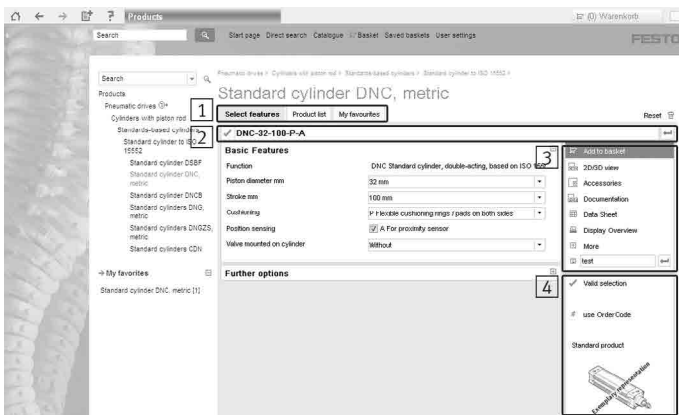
Products

(0) Warenkorb

Search

Start page Direct search Catalogue Basket Saved baskets User settings

FESTO

Search

Products
Pneumatic drives
Cylinders with piston rod
Standards-based cylinders
Standard cylinder to ISO 15552
Standard cylinder DSBF
Standard cylinder DNC, metric
Standard cylinder DNCB
Standard cylinder DNG, metric
Standard cylinders DNGZS, metric
Standard cylinders CDN

→ My favorites

Standard cylinder DNC, metric [1]

Pneumatic drives > Cylinders with piston rod > Standards-based cylinders > Standard cylinder to ISO 15552 >

Standard cylinder DNC, metric

1

Select features | Product list | My favourites

Reset

2

✓ DNC-32-100-P-A

Basic Features

3

| Function | DNC Standard cylinder, double-acting, based on ISO 15552 |
|---|---|
| Piston diameter mm | 32 mm |
| Stroke mm | 100 mm |
| Cushioning | P Flexible cushioning rings / pads on both sides |
| Position sensing | A For proximity sensor |
| Valve mounted on cylinder | Without |

Further options

Add to basket
2D/3D view
Accessories
Documentation
Data Sheet
Display Overview
More
test

4

✓ Valid selection

# use OrderCode

Standard product

Exemplary representation